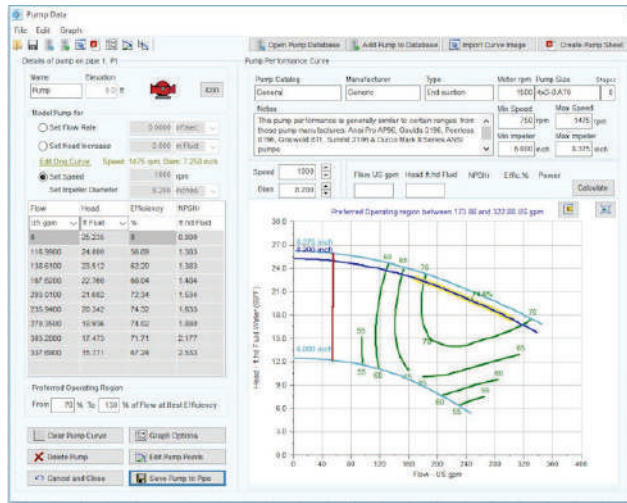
Pump Data
File Edit Graph

Open Pump Database | Add Pump to Database | Import Curve Image | Create Pump Sheet

Details of pump on pipe 1, P1
Name: Pump
Elevation: 0.0 ft
Edit

Model Pump for
Set Flow Rate 0.0000 US gpm
Set Head Increase 0.0000 ft Fluid
Edit Duty Curve Speed: 1475 rpm Diam: 7.250 inch
Set Speed 1000 rpm
Set Impeller Diameter 8.200 inch

| Flow | Head | Efficiency | NPSHr |
|---|---|---|---|
| US gpm | ft Fluid | % | ft hd Fluid |
| 0 | 25.236 | 0 | 0.000 |
| 116.9900 | 24.800 | 56.69 | 1.383 |
| 138.6100 | 23.612 | 62.20 | 1.383 |
| 167.8200 | 22.760 | 66.04 | 1.404 |
| 200.0100 | 21.682 | 72.34 | 1.534 |
| 235.9400 | 20.342 | 74.32 | 1.833 |
| 279.3500 | 18.936 | 74.02 | 1.999 |
| 303.2000 | 17.473 | 71.71 | 2.177 |
| 337.6900 | 15.771 | 67.28 | 2.553 |

Preferred Operating Region
From 70 % To 130 % of Flow at Best Efficiency

Clear Pump Curve | Graph Options
Delete Pump | Edit Pump Points
Cancel and Close | Save Pump to Pipe

Pump Performance Curve
Pump Catalog: General
Manufacturer: Generic
Type: End suction
Motor rpm: 1500
Pump Size: 4x3-8.A70
Stages: 1
Notes
This pump performance is generally similar to certain ranges from those pump manufacturers: Anvil Pro AP90, Goulds 3196, Peerless 8196, Griswold 811, Summit 2196 & Durco Mark III Series ANSI pumps.
Min Speed 750 rpm
Max Speed 1475 rpm
Min Impeller 6.000 inch
Max Impeller 8.375 inch
Speed 1000
Diam 8.200
Flow US gpm | Head ft.hd Fluid | NPSHr | Effic % | Power
Calculate

Preferred Operating region between 173.88 and 322.93 US gpm
8.375 inch
8.200 inch
6.000 inch
60 65 70 74.6% 72 70 65 60 55 55 60 65 70
Head - ft.hd Fluid Water (60F)
Flow - US gpm
36.0 33.0 30.0 27.0 24.0 21.0 18.0 15.0 12.0 9.0 6.0 3.0 0.0
0 40 80 120 160 200 240 280 320 360 400